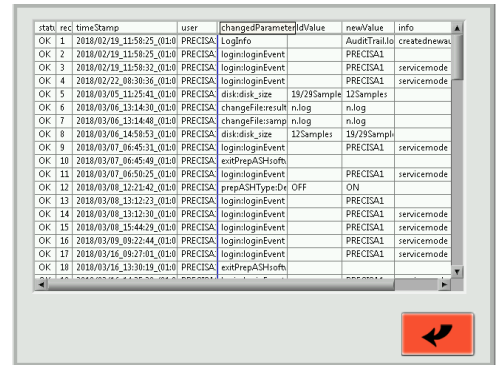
| statu | rec | timeStamp | user | changedParameter | oldValue | newValue | info |
|---|---|---|---|---|---|---|---|
| OK | 1 | 2018/02/19_11:58:25_(01:0 | PRECISA | LogInfo | | AuditTrail.lo | creatednewau |
| OK | 2 | 2018/02/19_11:58:25_(01:0 | PRECISA | login:loginEvent | | PRECISA1 | |
| OK | 3 | 2018/02/19_11:58:29_(01:0 | PRECISA | login:loginEvent | | PRECISA1 | servicemode |
| OK | 4 | 2018/02/22_08:30:36_(01:0 | PRECISA | login:loginEvent | | PRECISA1 | servicemode |
| OK | 5 | 2018/03/05_11:25:41_(01:0 | PRECISA | disk:disk_size | 19/29Sample | 12Samples | |
| OK | 6 | 2018/03/06_13:14:30_(01:0 | PRECISA | changeFile:result | n.log | n.log | |
| OK | 7 | 2018/03/06_13:14:48_(01:0 | PRECISA | changeFile:samp | n.log | n.log | |
| OK | 8 | 2018/03/06_14:58:53_(01:0 | PRECISA | disk:disk_size | 12Samples | 19/29Sampl | |
| OK | 9 | 2018/03/07_06:45:31_(01:0 | PRECISA | login:loginEvent | | PRECISA1 | servicemode |
| OK | 10 | 2018/03/07_06:45:49_(01:0 | PRECISA | exitPrepASHsoftw | | | |
| OK | 11 | 2018/03/07_06:50:25_(01:0 | PRECISA | login:loginEvent | | PRECISA1 | servicemode |
| OK | 12 | 2018/03/08_12:21:42_(01:0 | PRECISA | prepASHType:De | OFF | ON | |
| OK | 13 | 2018/03/08_13:12:23_(01:0 | PRECISA | login:loginEvent | | PRECISA1 | |
| OK | 14 | 2018/03/08_13:12:30_(01:0 | PRECISA | login:loginEvent | | PRECISA1 | servicemode |
| OK | 15 | 2018/03/08_15:44:29_(01:0 | PRECISA | login:loginEvent | | PRECISA1 | servicemode |
| OK | 16 | 2018/03/09_09:22:44_(01:0 | PRECISA | login:loginEvent | | PRECISA1 | servicemode |
| OK | 17 | 2018/03/16_09:27:01_(01:0 | PRECISA | login:loginEvent | | PRECISA1 | servicemode |
| OK | 18 | 2018/03/16_13:30:19_(01:0 | PRECISA | exitPrepASHsoftw | | | |